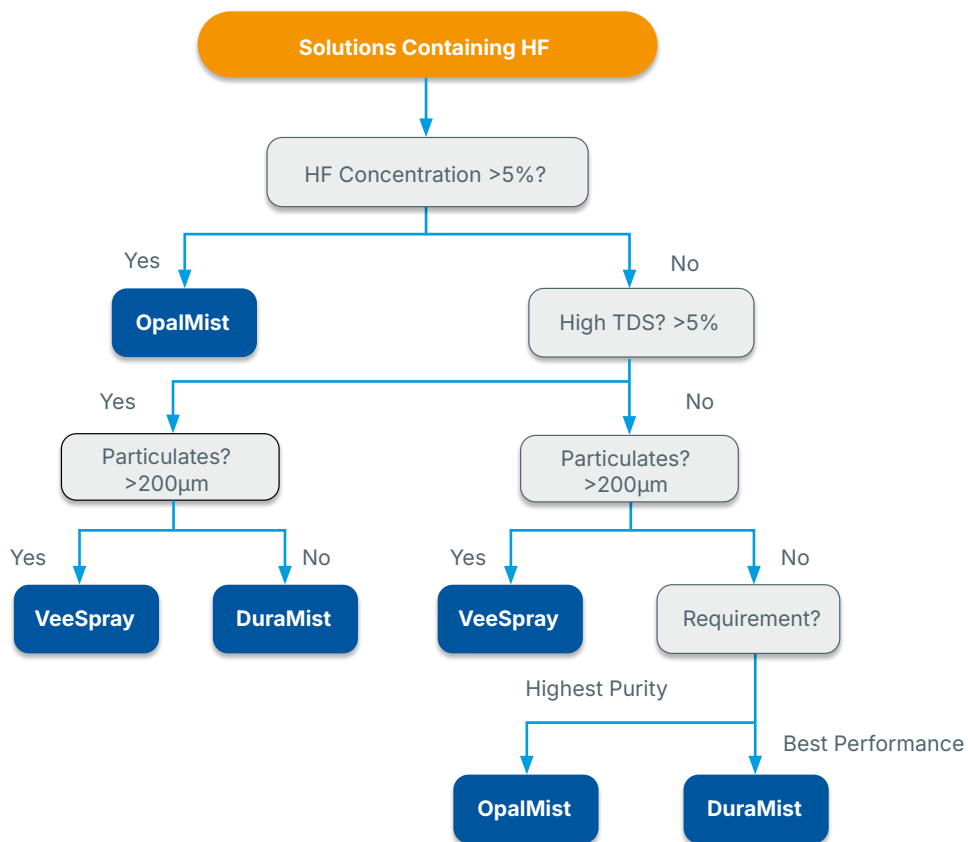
Solutions Containing HF

HF Concentration >5%?

Yes

OpalMist

No

High TDS? >5%

Yes

Particulates? >200µm

Yes

VeeSpray

No

DuraMist

No

Particulates? >200µm

Yes

VeeSpray

No

Requirement?

Highest Purity

OpalMist

Best Performance

DuraMist